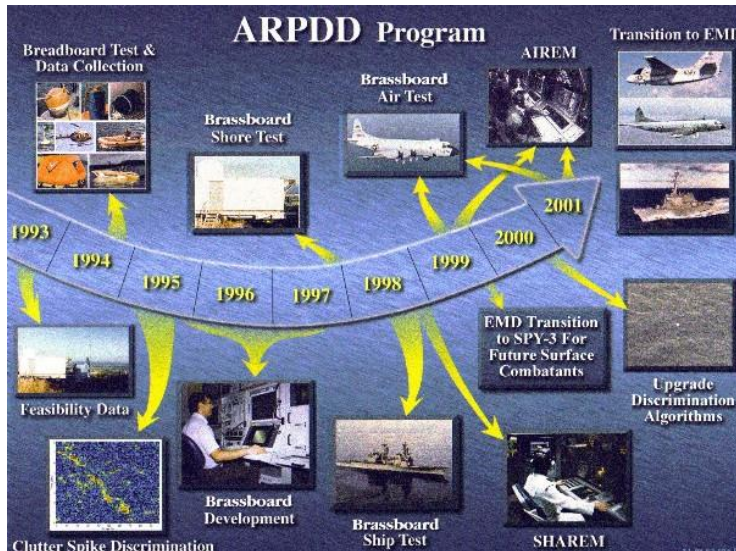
ARPDD Program

Breadboard Test & Data Collection

Brassboard Shore Test

Brassboard Air Test

AIREM

Transition to EMI

1993

1994

1995

1996

1997

1998

1999

2000

2001

EMD Transition to SPY-3 For Future Surface Combatants

Upgrade Discrimination Algorithms

Feasibility Data

Brassboard Development

Brassboard Ship Test

SHAREM

Clutter Spike Discrimination